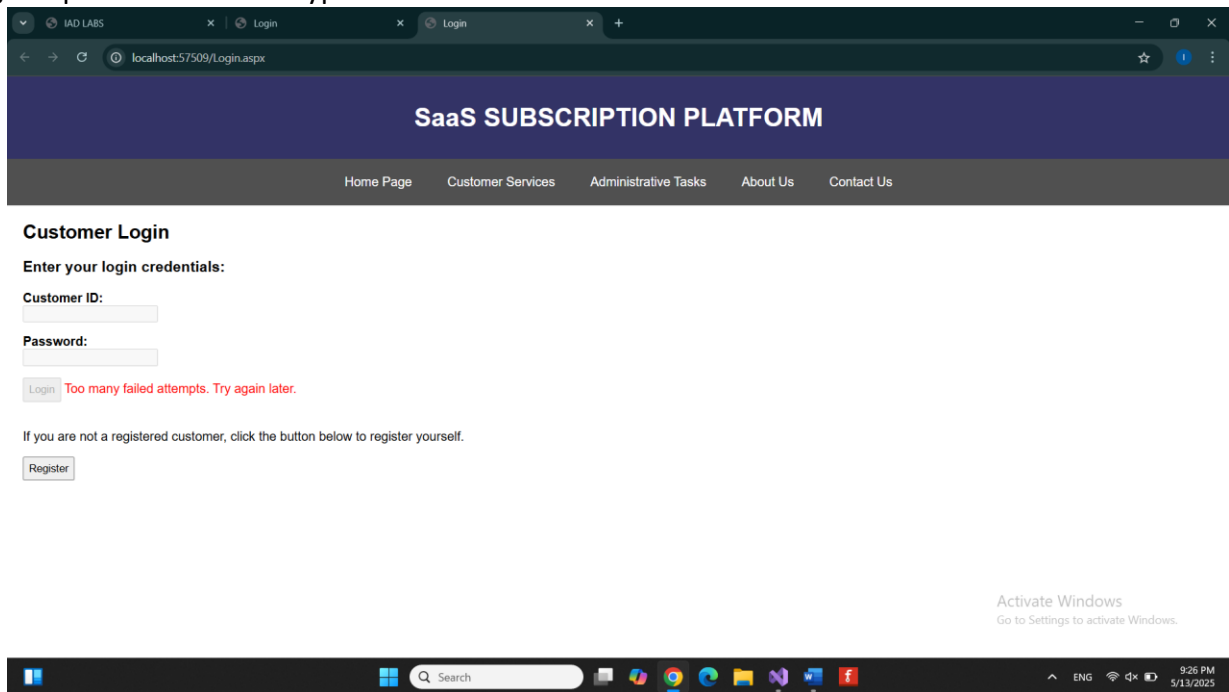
IAD LABS
Login
Login
localhost:57509/Login.aspx

SaaS SUBSCRIPTION PLATFORM

Home Page Customer Services Administrative Tasks About Us Contact Us

Customer Login

Enter your login credentials:

Customer ID:

Password:

Login Too many failed attempts. Try again later.

If you are not a registered customer, click the button below to register yourself.

Register

Activate Windows
Go to Settings to activate Windows.

Search
ENG
9:26 PM
5/13/2025